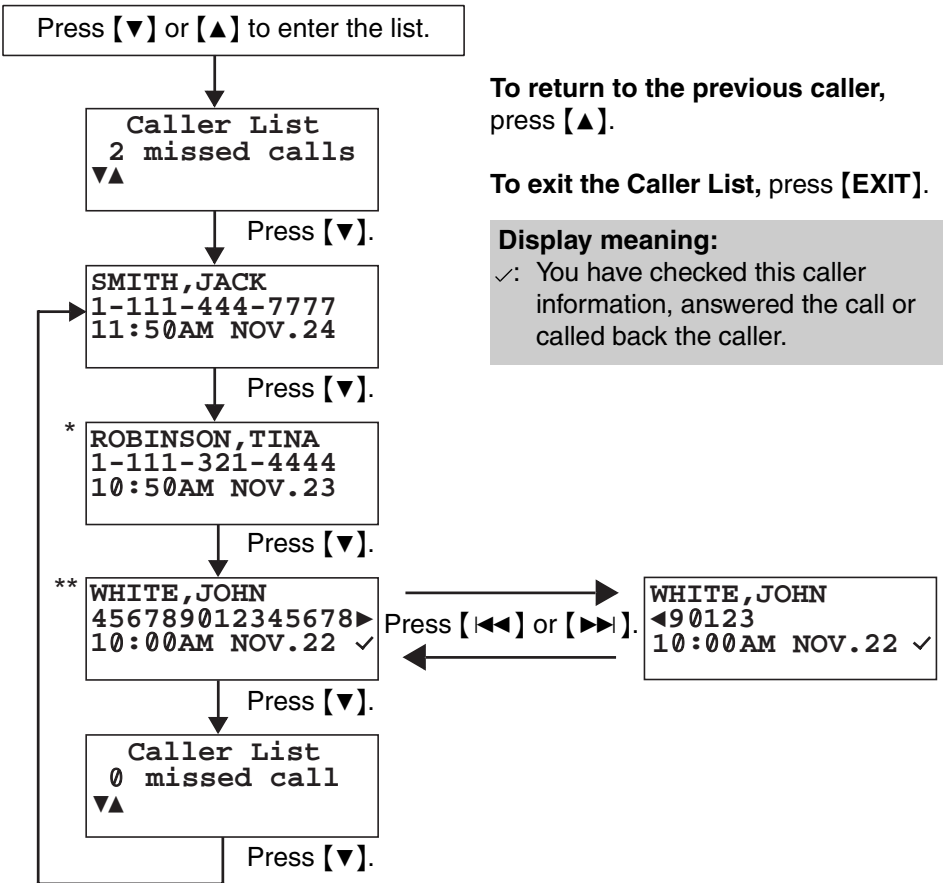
Press 【▼】 or 【▲】 to enter the list.

Caller List
2 missed calls
▼▲

Press 【▼】.

SMITH,JACK
1-111-444-7777
11:50AM NOV.24

Press 【▼】.

* ROBINSON,TINA
1-111-321-4444
10:50AM NOV.23

Press 【▼】.

** WHITE,JOHN
456789012345678►
10:00AM NOV.22 ✓

Press 【⏮】 or 【⏭】.

WHITE,JOHN
◄90123
10:00AM NOV.22 ✓

Press 【▼】.

Caller List
0 missed call
▼▲

Press 【▼】.

**To return to the previous caller,** press 【▲】.

**To exit the Caller List,** press 【EXIT】.

**Display meaning:**
✓: You have checked this caller information, answered the call or called back the caller.